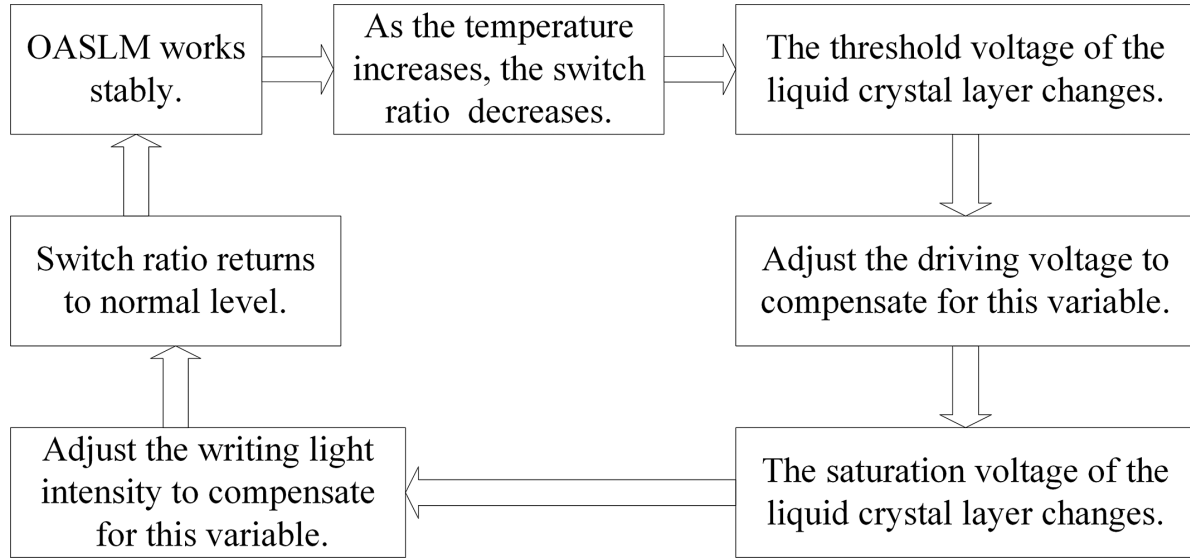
OASLM works stably.

As the temperature increases, the switch ratio  decreases.

The threshold voltage of the liquid crystal layer changes.

Adjust the driving voltage to compensate for this variable.

The saturation voltage of the liquid crystal layer changes.

Adjust the writing light intensity to compensate for this variable.

Switch ratio returns to normal level.